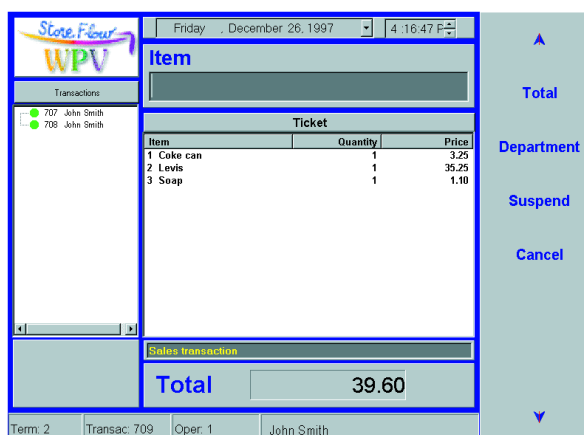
Store Flow
WPV

Friday , December 26, 1997
4 :16:47 P

Item

Transactions
707 John Smith
708 John Smith

Ticket

| Item | Quantity | Price |
|---|---|---|
| 1 Coke can | 1 | 3.25 |
| 2 Levis | 1 | 35.25 |
| 3 Soap | 1 | 1.10 |

Sales transaction

Total
39.60

Total
Department
Suspend
Cancel

Term: 2
Transac: 709
Oper: 1
John Smith